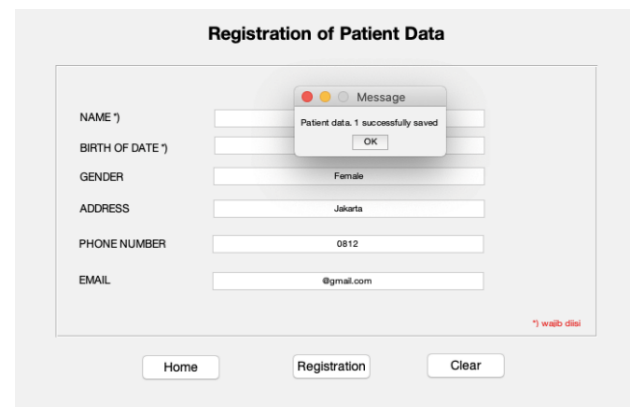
Registration of Patient Data

Message

Patient data. 1 successfully saved

OK

NAME *)

BIRTH OF DATE *)

GENDER

Female

ADDRESS

Jakarta

PHONE NUMBER

0812

EMAIL

@gmail.com

*) wajib diisi

Home

Registration

Clear